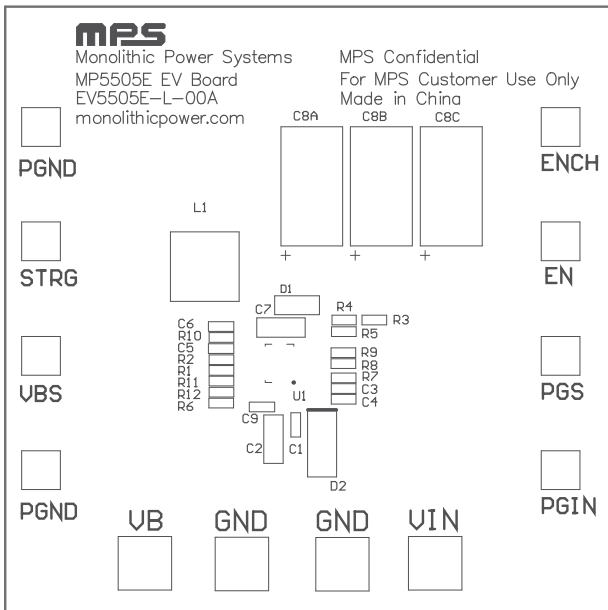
MPS
Monolithic Power Systems
MP5505E EV Board
EV5505E-L-00A
monolithicpower.com

MPS Confidential
For MPS Customer Use Only
Made in China

C8A C8B C8C

+ + +

PGND
STRG
VBS
PGND

ENCH
EN
PGS
PGIN

L1

D1
C7
R4
R3
R5

C6
R10
C5
R2
R1
R11
R12
R6

R9
R8
R7
C3
C4

U1
C9
C2
C1
D2

VB GND GND VIN